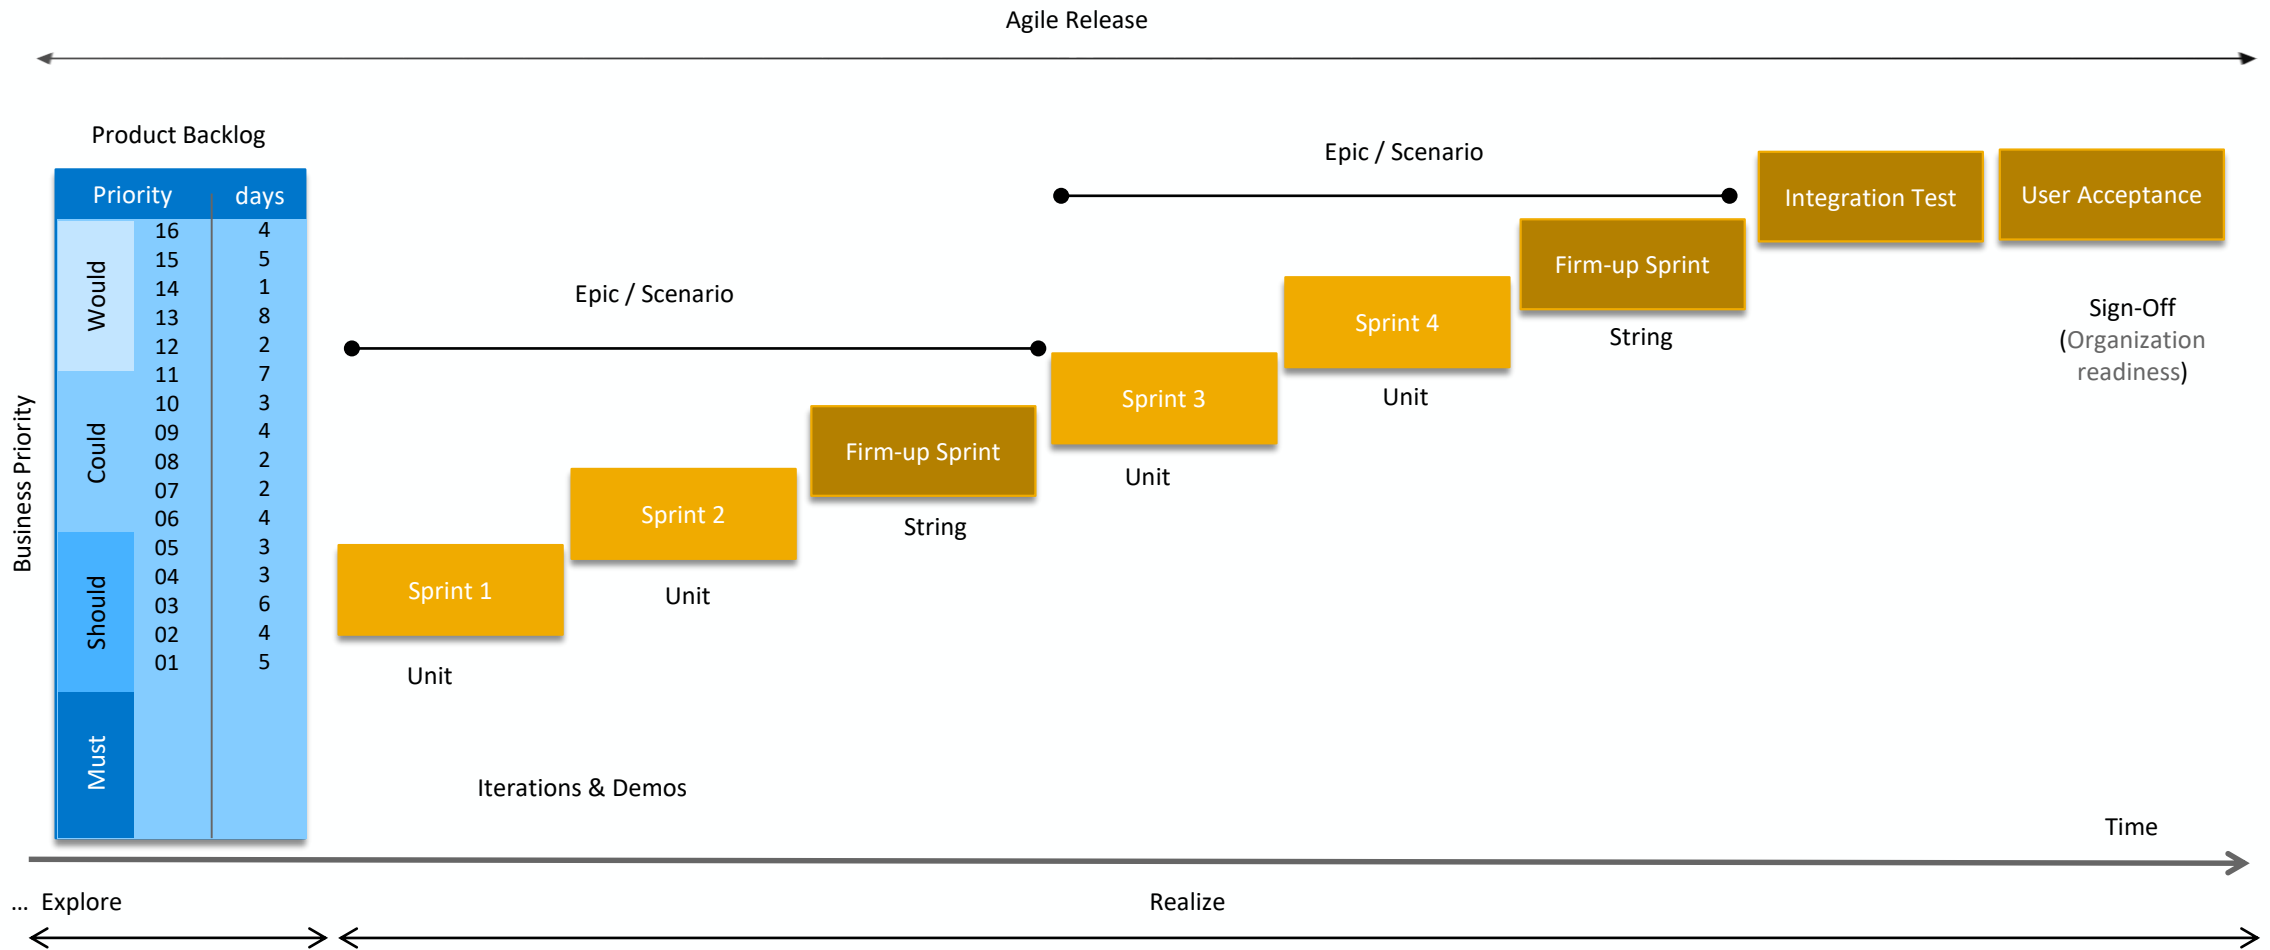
Agile Release

Product Backlog

| | Priority | days |
|---|---|---|
| Would | 16 | 4 |
| | 15 | 5 |
| | 14 | 1 |
| | 13 | 8 |
| | 12 | 2 |
| Could | 11 | 7 |
| | 10 | 3 |
| | 09 | 4 |
| | 08 | 2 |
| | 07 | 2 |
| | 06 | 4 |
| Should | 05 | 3 |
| | 04 | 3 |
| | 03 | 6 |
| | 02 | 4 |
| | 01 | 5 |
| Must | | |

Business Priority

Epic / Scenario

Epic / Scenario

Integration Test

User Acceptance

Firm-up Sprint

Sprint 4

Sprint 3

Firm-up Sprint

Sprint 2

Sprint 1

Unit

Unit

String

Unit

Unit

String

Sign-Off
(Organization readiness)

Iterations & Demos

Time

... Explore

Realize